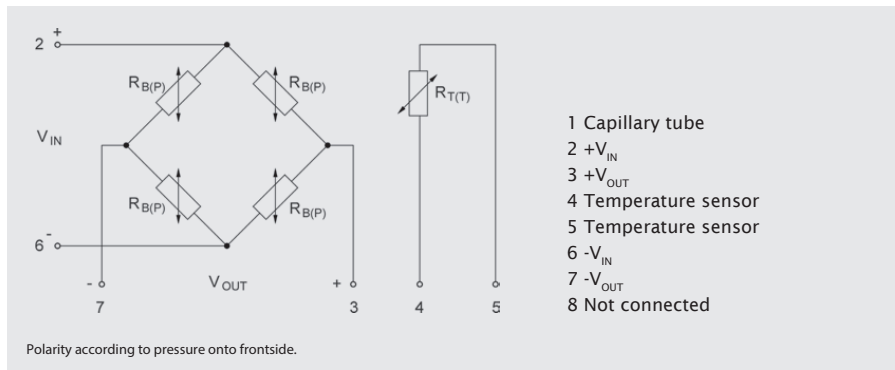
2 +
$R_{B(P)}$
$R_{B(P)}$
$R_{T(T)}$
$V_{IN}$
$R_{B(P)}$
$R_{B(P)}$
6 -
- 7
$V_{OUT}$
+ 3
4
5

1 Capillary tube
2 $+V_{IN}$
3 $+V_{OUT}$
4 Temperature sensor
5 Temperature sensor
6 $-V_{IN}$
7 $-V_{OUT}$
8 Not connected

Polarity according to pressure onto frontside.